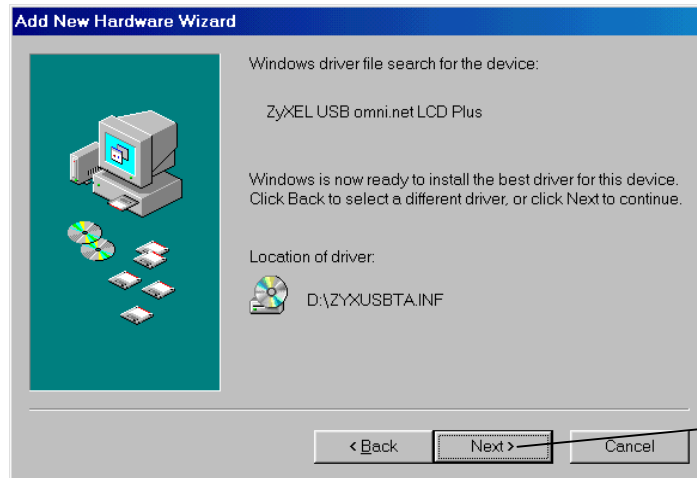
Add New Hardware Wizard

Windows driver file search for the device:

ZyXEL USB omni.net LCD Plus

Windows is now ready to install the best driver for this device. Click Back to select a different driver, or click Next to continue.

Location of driver:

D:\ZYXUSBTA.INF

< Back

Next >

Cancel